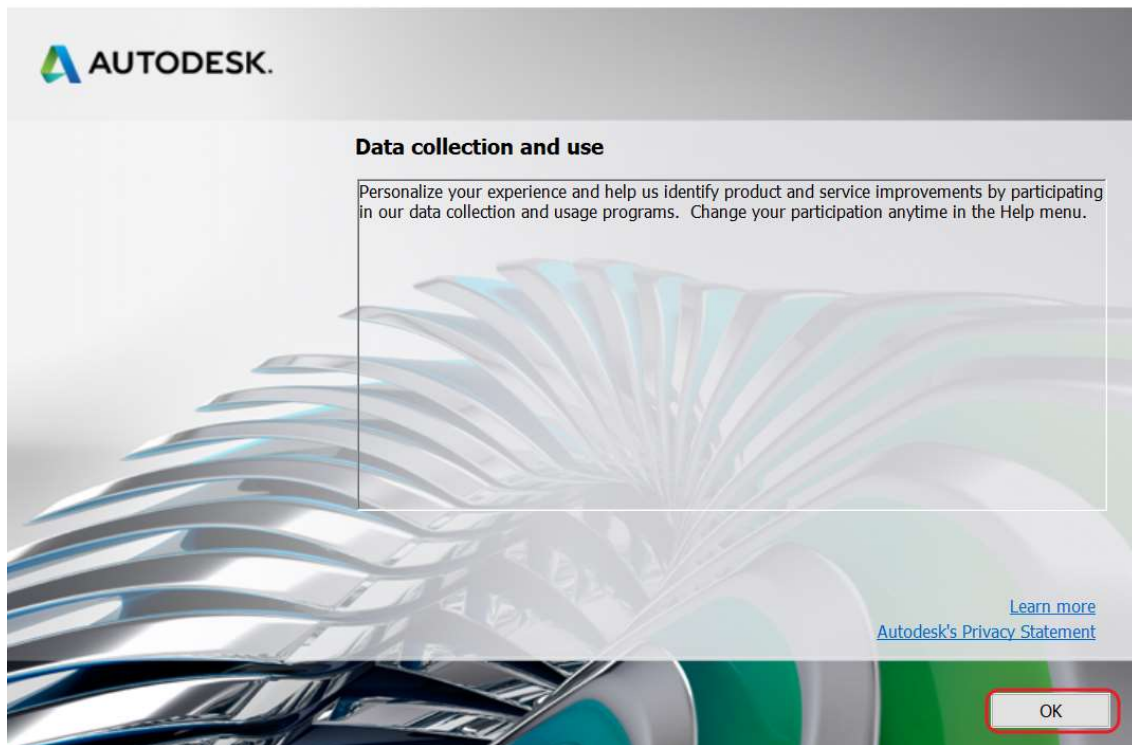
AUTODESK.

Data collection and use

Personalize your experience and help us identify product and service improvements by participating in our data collection and usage programs. Change your participation anytime in the Help menu.

Learn more
Autodesk's Privacy Statement

OK